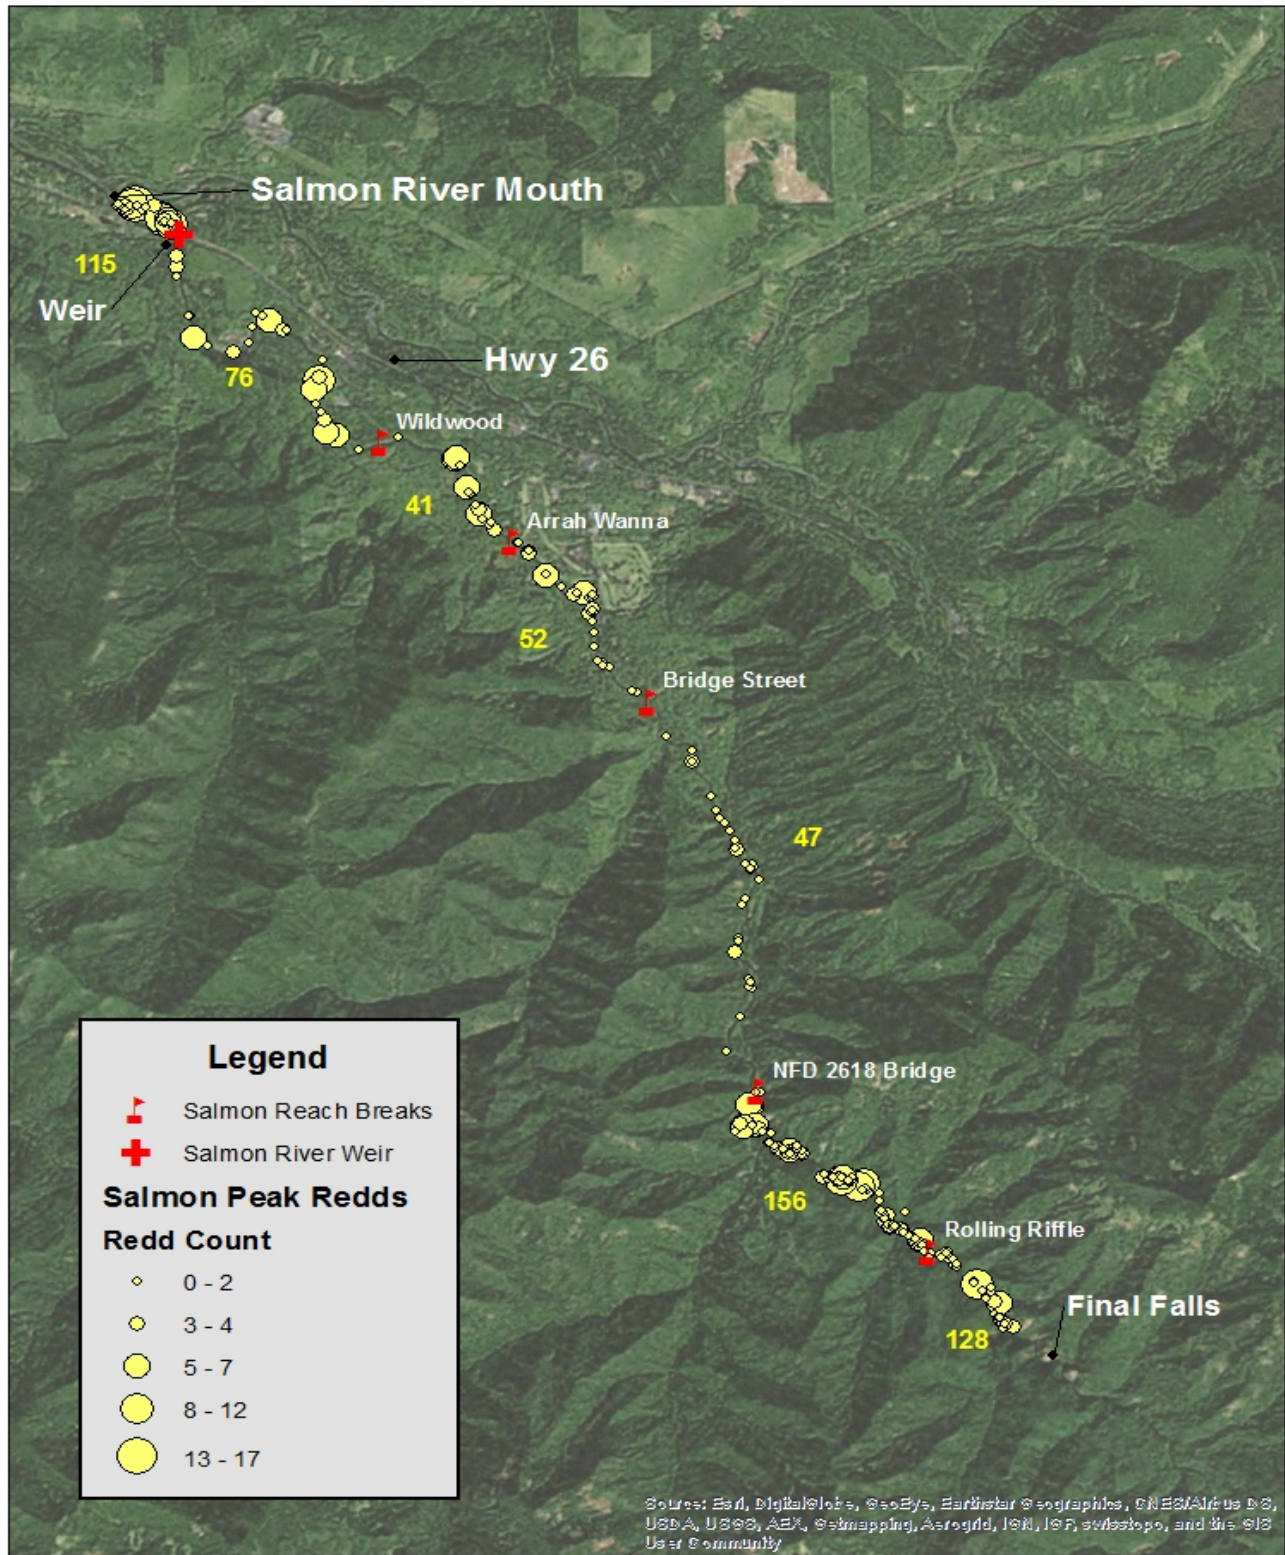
Salmon River Mouth

115

Weir

76

Hwy 26

Wildwood

41

Arrah Wanna

52

Bridge Street

47

NFD 2618 Bridge

156

Rolling Riffle

Final Falls

128

Legend

Salmon Reach Breaks

Salmon River Weir

Salmon Peak Redds

Redd Count

0 - 2

3 - 4

5 - 7

8 - 12

13 - 17

Source: Esri, DigitalGlobe, GeoEye, Earthstar Geographics, CNES/Airbus DS, USDA, USGS, AEX, Getmapping, Aerogrid, IGN, IGP, swisstopo, and the GIS User Community